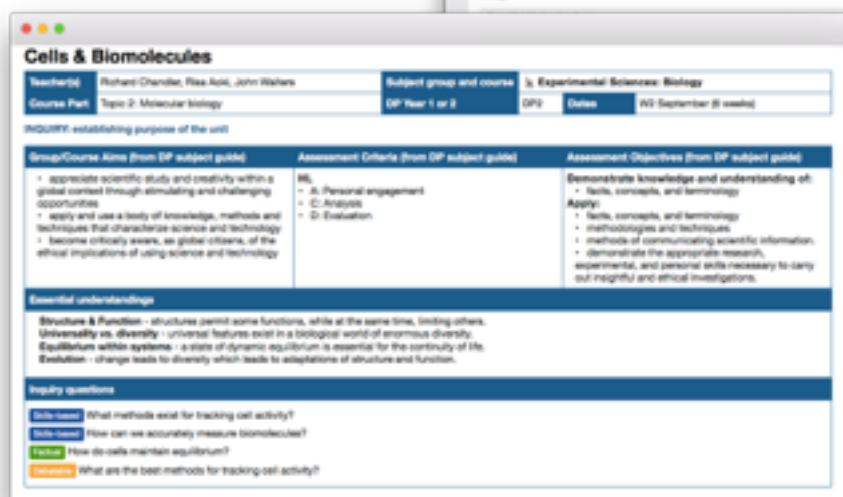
Cells & Biomolecules

| Teacher(s) | Richard Chandler, Risa Aoki, John Walters | Subject group and course | Experimental Sciences: Biology |
|---|---|---|---|
| Course Part | Topic 2: Molecular biology | DP Year 1 or 2 | DP2 | Dates | W3 September (6 weeks) |

INQUIRY: establishing purpose of the unit

| Group/Course Aims (from DP subject guide) | Assessment Criteria (from DP subject guide) | Assessment Objectives (from DP subject guide) |
|---|---|---|
| • appreciate scientific study and creativity within a global context through stimulating and challenging opportunities • apply and use a body of knowledge, methods and techniques that characterize science and technology • become critically aware, as global citizens, of the ethical implications of using science and technology | IA: • A: Personal engagement • C: Analysis • D: Evaluation | Demonstrate knowledge and understanding of: • facts, concepts, and terminology Apply: • facts, concepts, and terminology • methodologies and techniques • methods of communicating scientific information. • demonstrate the appropriate research, experimental, and personal skills necessary to carry out insightful and ethical investigations. |

Essential understandings

Structure & Function - structures permit some functions, while at the same time, limiting others.
Universality vs. diversity - universal features exist in a biological world of enormous diversity.
Equilibrium within systems - a state of dynamic equilibrium is essential for the continuity of life.
Evolution - change leads to diversity which leads to adaptations of structure and function.

Inquiry questions

Skills-based What methods exist for tracking cell activity?
Skills-based How can we accurately measure biomolecules?
Factual How do cells maintain equilibrium?
Debatable What are the best methods for tracking cell activity?